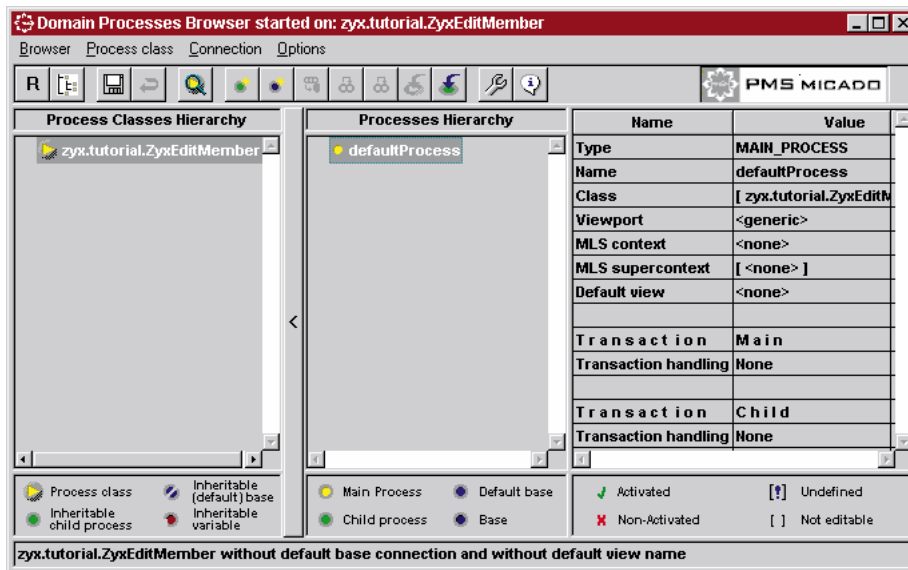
Domain Processes Browser started on: zyx.tutorial.ZyxEditMember

Browser Process class Connection Options

R

PMS MICADO

Process Classes Hierarchy

zyx.tutorial.ZyxEditMember

Processes Hierarchy

defaultProcess

| Name | Value |
|---|---|
| Type | MAIN_PROCESS |
| Name | defaultProcess |
| Class | [ zyx.tutorial.ZyxEditM |
| Viewport | <generic> |
| MLS context | <none> |
| MLS supercontext | [ <none> ] |
| Default view | <none> |
| | |
| Transaction | Main |
| Transaction handling | None |
| | |
| Transaction | Child |
| Transaction handling | None |

Process class
Inheritable (default) base
Inheritable child process
Inheritable variable

Main Process
Default base
Child process
Base

Activated
[!] Undefined
Non-Activated
[ ] Not editable

zyx.tutorial.ZyxEditMember without default base connection and without default view name